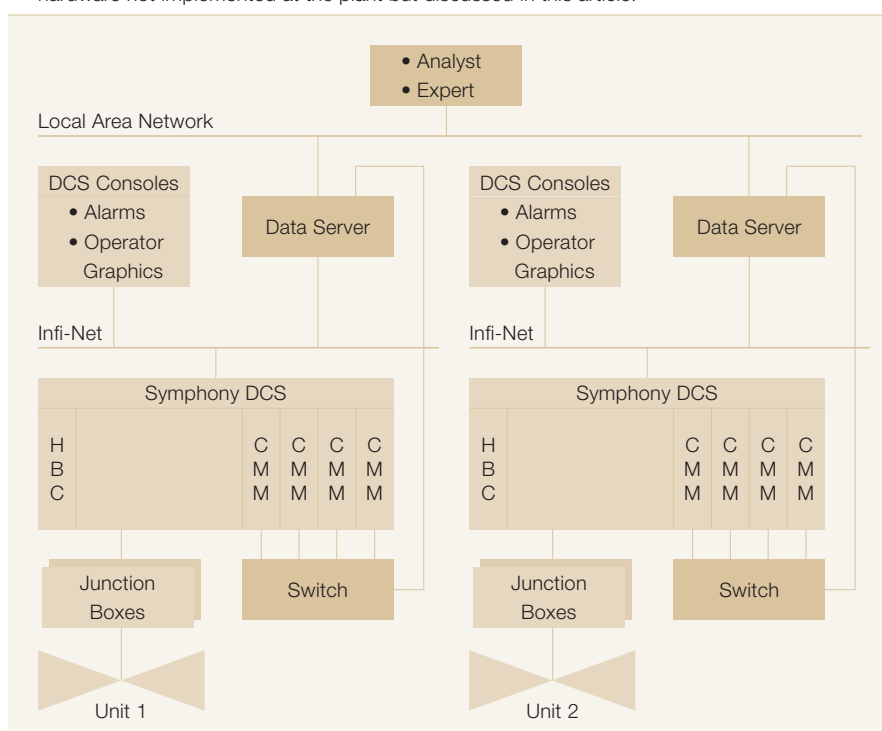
hardware not implemented at the plant but discussed in this article.

• Analyst
• Expert

Local Area Network

DCS Consoles
• Alarms
• Operator Graphics

Data Server

DCS Consoles
• Alarms
• Operator Graphics

Data Server

Infi-Net

Infi-Net

Symphony DCS

HBC

CMM CMM CMM CMM

Symphony DCS

HBC

CMM CMM CMM CMM

Junction Boxes

Switch

Junction Boxes

Switch

Unit 1

Unit 2